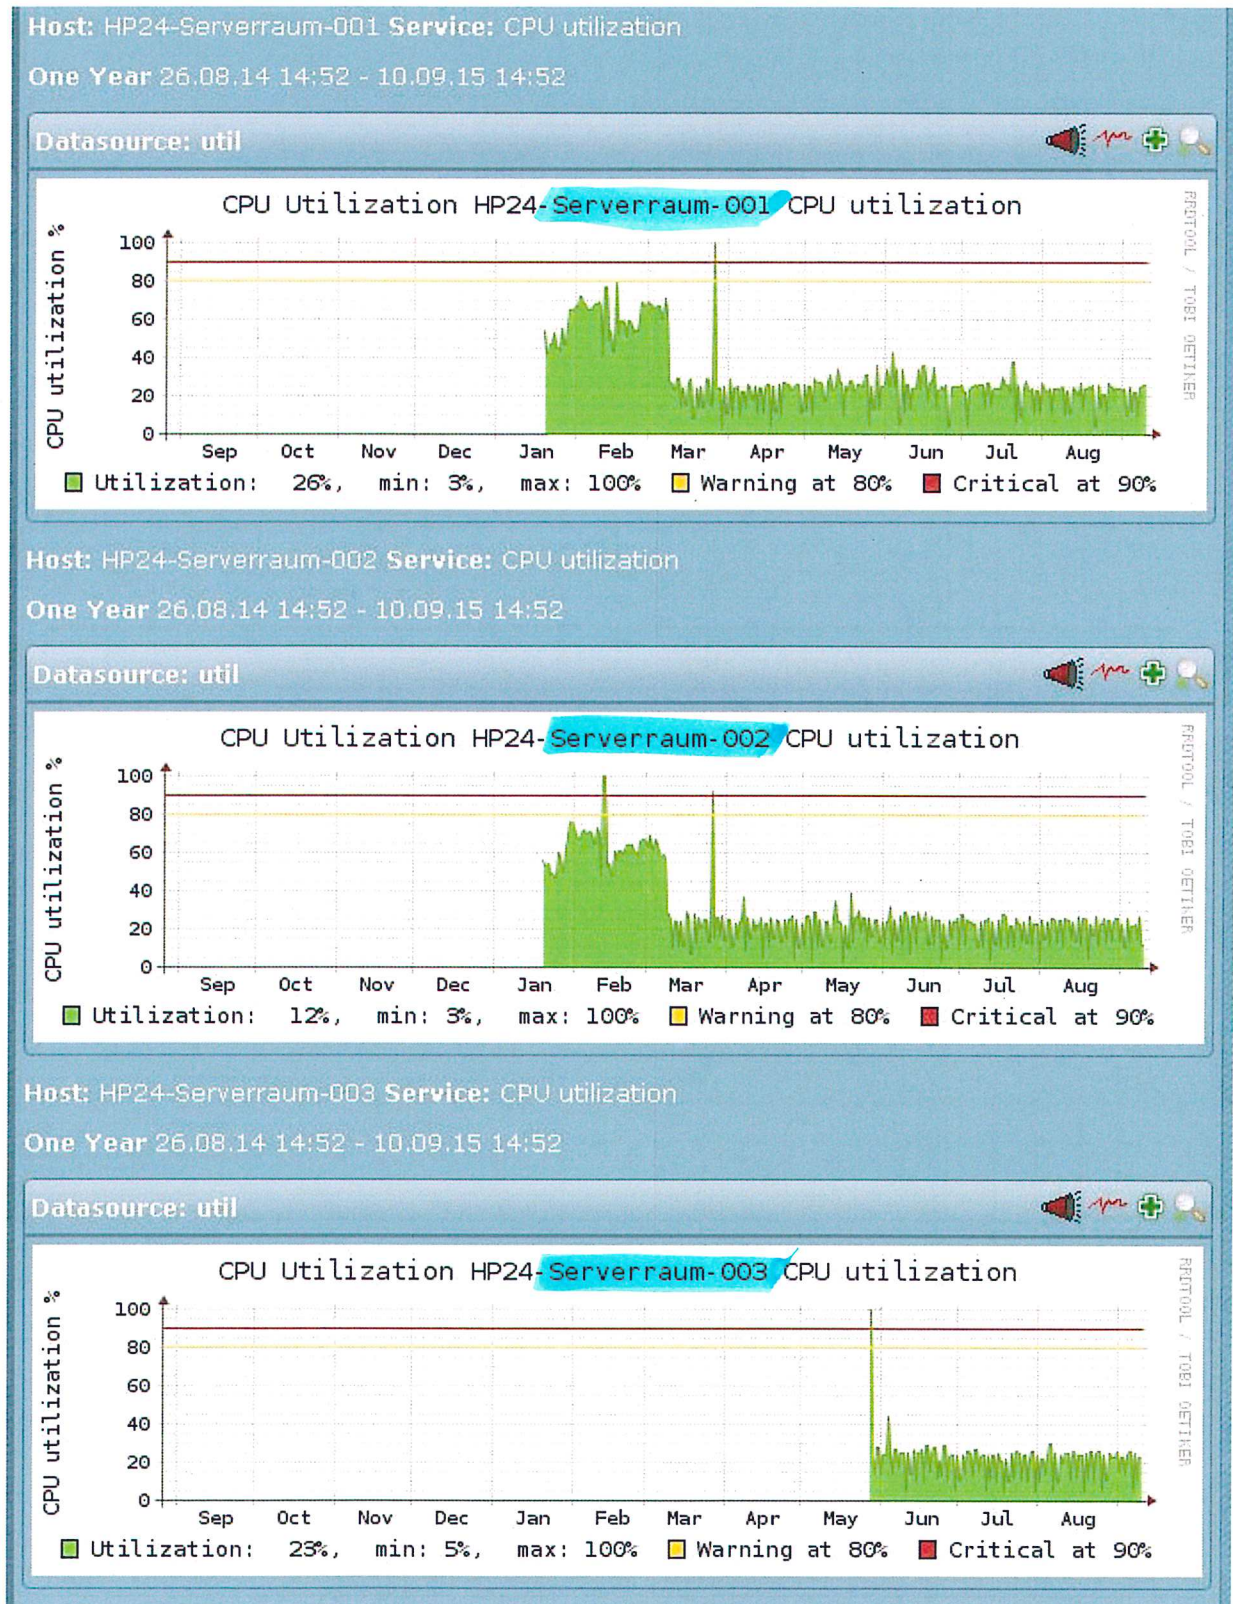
Host: HP24-Serverraum-001 Service: CPU utilization

One Year 26.08.14 14:52 - 10.09.15 14:52

Datasource: util

CPU Utilization HP24-Serverraum-001 CPU utilization

CPU utilization %

100
80
60
40
20
0

Sep Oct Nov Dec Jan Feb Mar Apr May Jun Jul Aug

RRDTOOL / TOBI OETIKER

Utilization: 26%, min: 3%, max: 100% Warning at 80% Critical at 90%

Host: HP24-Serverraum-002 Service: CPU utilization

One Year 26.08.14 14:52 - 10.09.15 14:52

Datasource: util

CPU Utilization HP24-Serverraum-002 CPU utilization

CPU utilization %

100
80
60
40
20
0

Sep Oct Nov Dec Jan Feb Mar Apr May Jun Jul Aug

RRDTOOL / TOBI OETIKER

Utilization: 12%, min: 3%, max: 100% Warning at 80% Critical at 90%

Host: HP24-Serverraum-003 Service: CPU utilization

One Year 26.08.14 14:52 - 10.09.15 14:52

Datasource: util

CPU Utilization HP24-Serverraum-003 CPU utilization

CPU utilization %

100
80
60
40
20
0

Sep Oct Nov Dec Jan Feb Mar Apr May Jun Jul Aug

RRDTOOL / TOBI OETIKER

Utilization: 23%, min: 5%, max: 100% Warning at 80% Critical at 90%